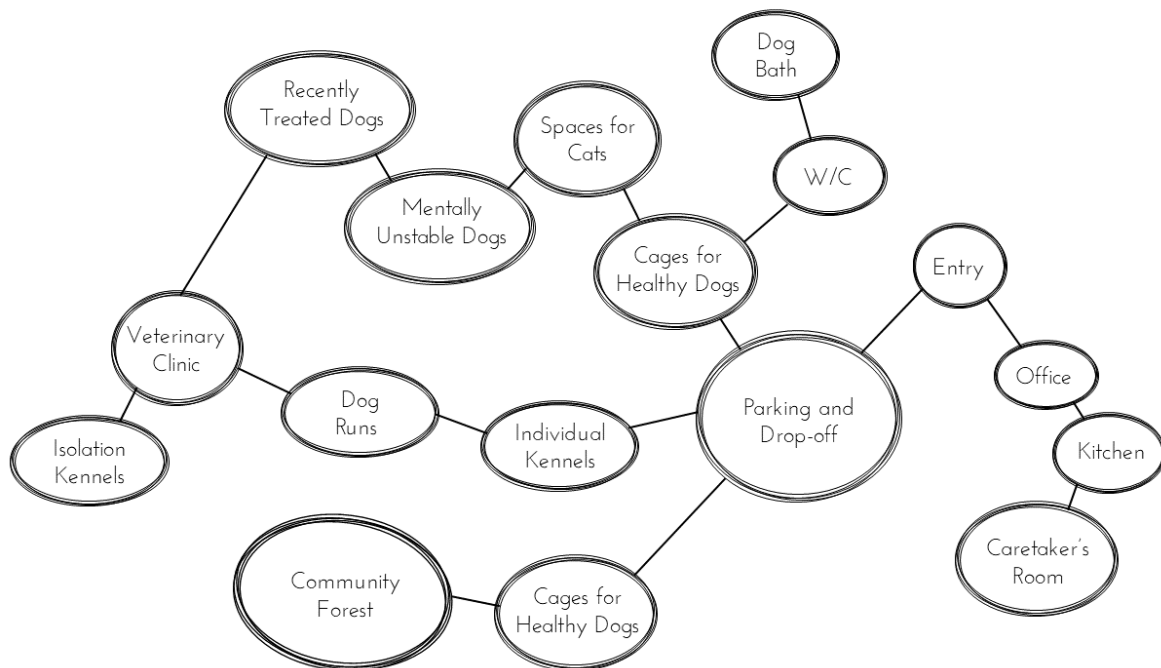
Dog Bath

Recently Treated Dogs

Spaces for Cats

W/C

Mentally Unstable Dogs

Cages for Healthy Dogs

Entry

Veterinary Clinic

Office

Dog Runs

Parking and Drop-off

Individual Kennels

Kitchen

Isolation Kennels

Caretaker's Room

Community Forest

Cages for Healthy Dogs